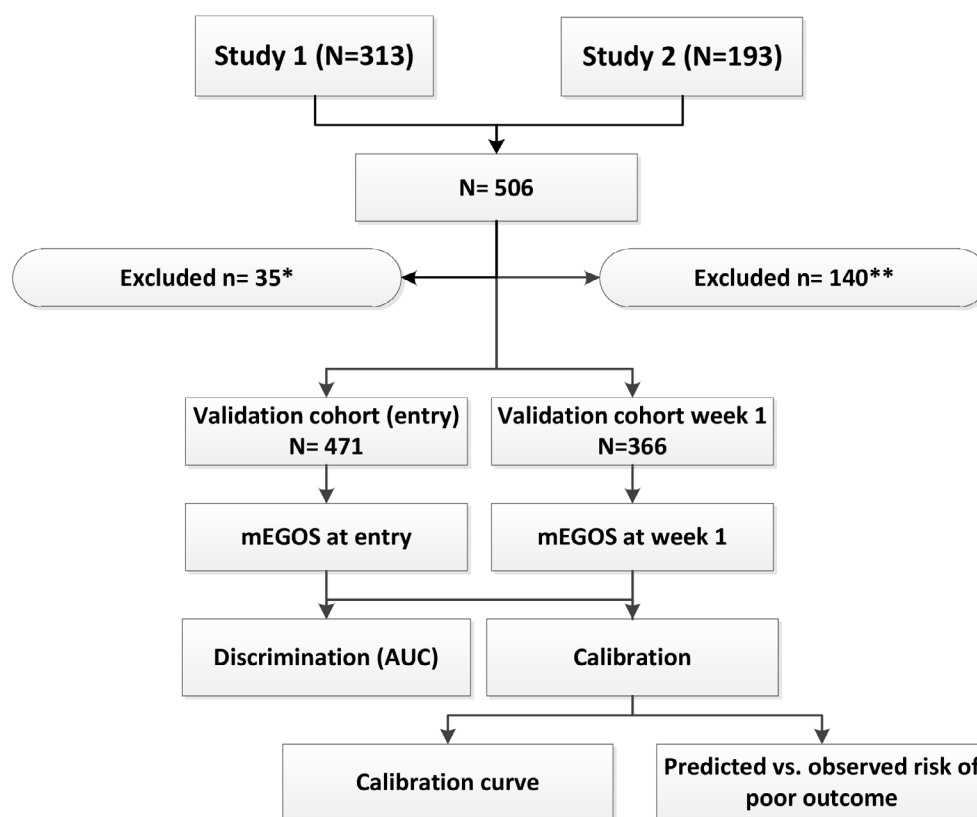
Study 1 (N=313)

Study 2 (N=193)

N= 506

Excluded n= 35*

Excluded n= 140**

Validation cohort (entry)
N= 471

Validation cohort week 1
N=366

mEGOS at entry

mEGOS at week 1

Discrimination (AUC)

Calibration

Calibration curve

Predicted vs. observed risk of poor outcome